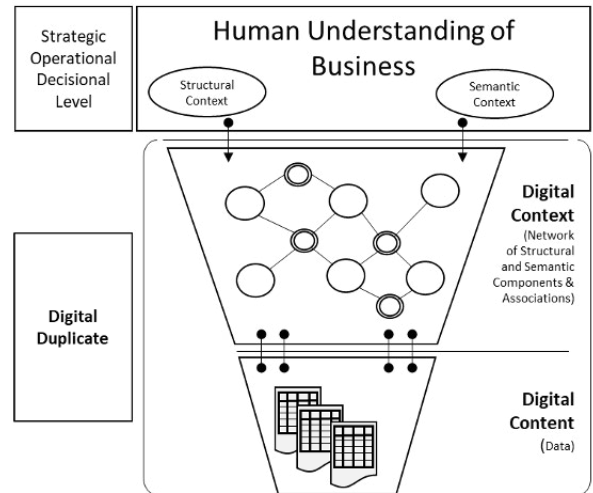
Strategic Operational Decisional Level

Human Understanding of Business

Structural Context

Semantic Context

Digital Duplicate

Digital Context (Network of Structural and Semantic Components & Associations)

Digital Content (Data)